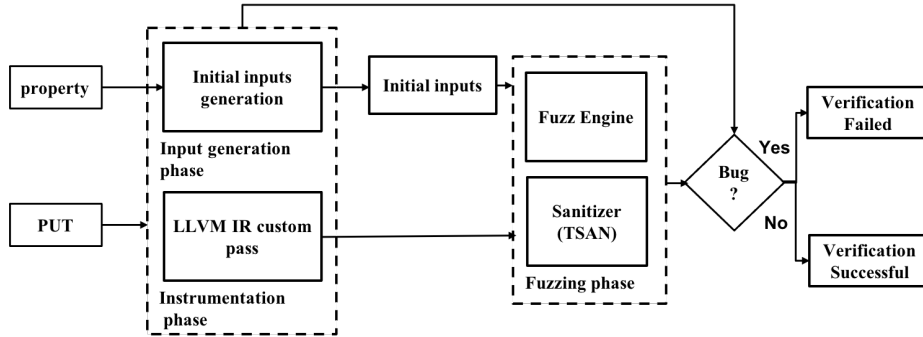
property

Initial inputs generation

Input generation phase

PUT

LLVM IR custom pass

Instrumentation phase

Initial inputs

Fuzz Engine

Sanitizer (TSAN)

Fuzzing phase

Bug ?

Yes

No

Verification Failed

Verification Successful